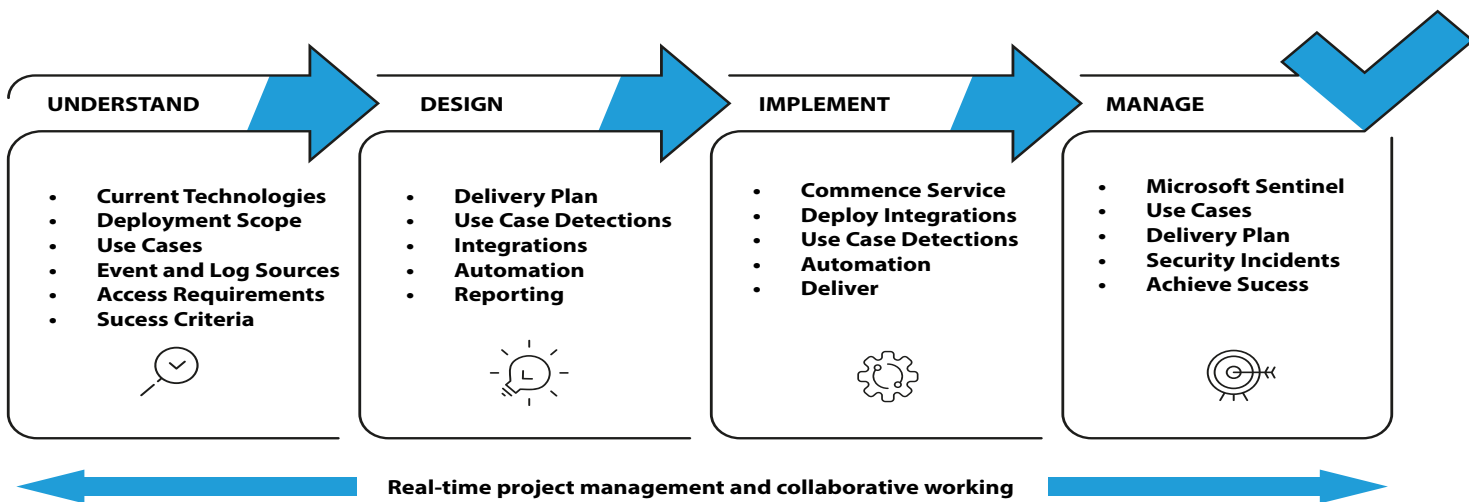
UNDERSTAND

- Current Technologies
- Deployment Scope
- Use Cases
- Event and Log Sources
- Access Requirements
- Sucess Criteria

DESIGN

- Delivery Plan
- Use Case Detections
- Integrations
- Automation
- Reporting

IMPLEMENT

- Commence Service
- Deploy Integrations
- Use Case Detections
- Automation
- Deliver

MANAGE

- Microsoft Sentinel
- Use Cases
- Delivery Plan
- Security Incidents
- Achieve Sucess

Real-time project management and collaborative working